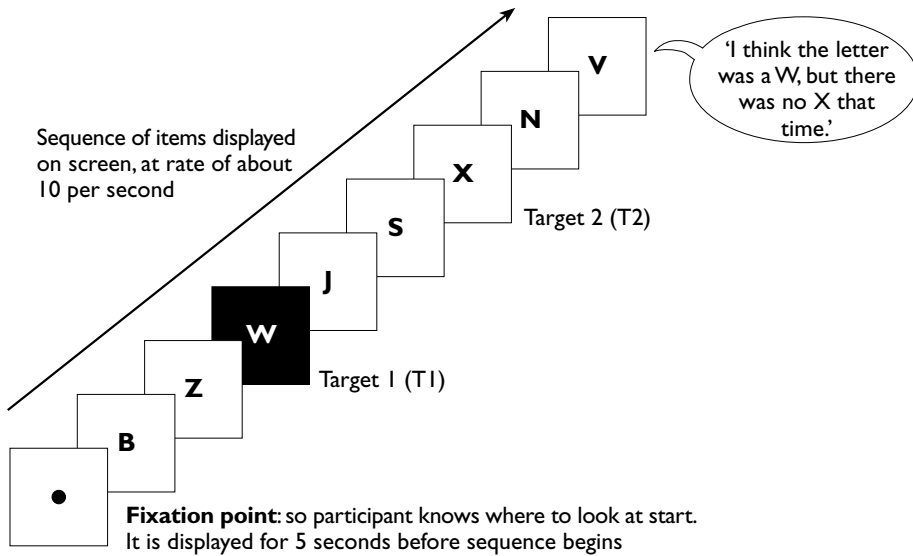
Sequence of items displayed on screen, at rate of about 10 per second

V

'I think the letter was a W, but there was no X that time.'

N

X

Target 2 (T2)

S

J

W

Z

Target 1 (T1)

B

**Fixation point**: so participant knows where to look at start. It is displayed for 5 seconds before sequence begins